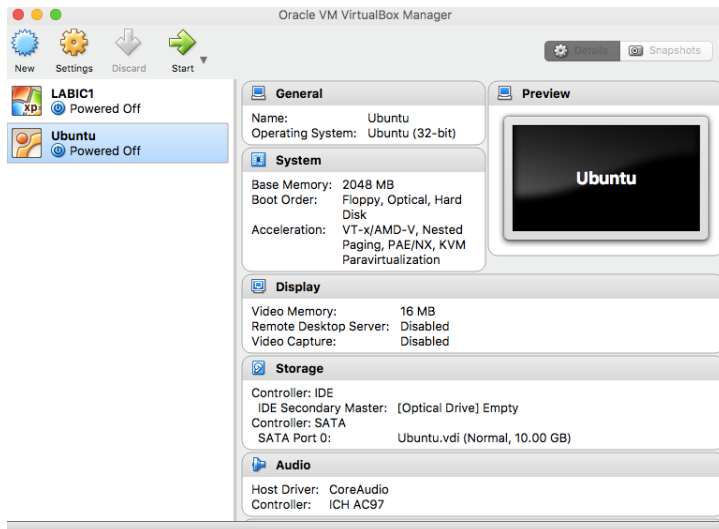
Oracle VM VirtualBox Manager

New Settings Discard Start

Details Snapshots

LABIC1
Powered Off

Ubuntu
Powered Off

General
Name: Ubuntu
Operating System: Ubuntu (32-bit)

Preview

Ubuntu

System
Base Memory: 2048 MB
Boot Order: Floppy, Optical, Hard Disk
Acceleration: VT-x/AMD-V, Nested Paging, PAE/NX, KVM Paravirtualization

Display
Video Memory: 16 MB
Remote Desktop Server: Disabled
Video Capture: Disabled

Storage
Controller: IDE
IDE Secondary Master: [Optical Drive] Empty
Controller: SATA
SATA Port 0: Ubuntu.vdi (Normal, 10.00 GB)

Audio
Host Driver: CoreAudio
Controller: ICH AC97